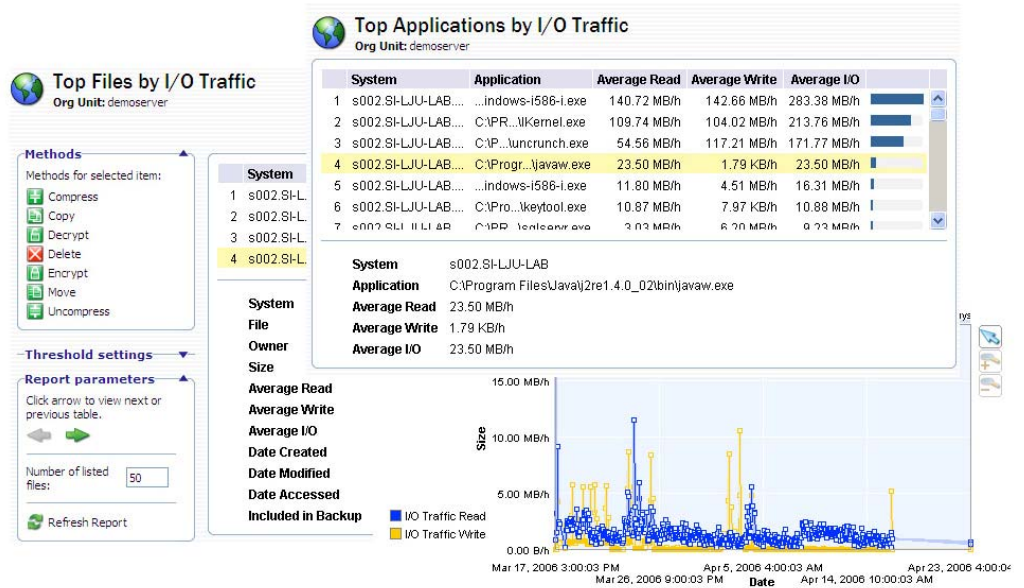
Top Applications by I/O Traffic
Org Unit: demoserver

| | System | Application | Average Read | Average Write | Average I/O |
|---|---|---|---|---|---|
| 1 | s002.SI-LJU-LAB.... | ...indows-i586-i.exe | 140.72 MB/h | 142.66 MB/h | 283.38 MB/h |
| 2 | s002.SI-LJU-LAB.... | C:\PR...\Kernel.exe | 109.74 MB/h | 104.02 MB/h | 213.76 MB/h |
| 3 | s002.SI-LJU-LAB.... | C:\P...\uncrunch.exe | 54.56 MB/h | 117.21 MB/h | 171.77 MB/h |
| 4 | s002.SI-LJU-LAB.... | C:\Progr...\javaw.exe | 23.50 MB/h | 1.79 KB/h | 23.50 MB/h |
| 5 | s002.SI-LJU-LAB.... | ...indows-i586-i.exe | 11.80 MB/h | 4.51 MB/h | 16.31 MB/h |
| 6 | s002.SI-LJU-LAB.... | C:\Pro...\keytool.exe | 10.87 MB/h | 7.97 KB/h | 10.88 MB/h |
| 7 | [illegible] | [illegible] | 3.03 MB/h | 6.20 MB/h | 9.23 MB/h |

System s002.SI-LJU-LAB
Application C:\Program Files\Java\j2re1.4.0_02\bin\javaw.exe
Average Read 23.50 MB/h
Average Write 1.79 KB/h
Average I/O 23.50 MB/h

Top Files by I/O Traffic
Org Unit: demoserver

Methods
Methods for selected item:
Compress
Copy
Decrypt
Delete
Encrypt
Move
Uncompress

Threshold settings

Report parameters
Click arrow to view next or previous table.
Number of listed files: 50
Refresh Report

| | System |
|---|---|
| 1 | s002.SI-L. |
| 2 | s002.SI-L. |
| 3 | s002.SI-L. |
| 4 | s002.SI-L. |

System
File
Owner
Size
Average Read
Average Write
Average I/O
Date Created
Date Modified
Date Accessed
Included in Backup

ays

15.00 MB/h
10.00 MB/h
5.00 MB/h
0.00 B/h
Size
I/O Traffic Read
I/O Traffic Write
Mar 17, 2006 3:00:03 PM
Mar 26, 2006 9:00:03 PM
Apr 5, 2006 4:00:03 AM
Apr 14, 2006 10:00:03 AM
Apr 23, 2006 4:00:0
Date